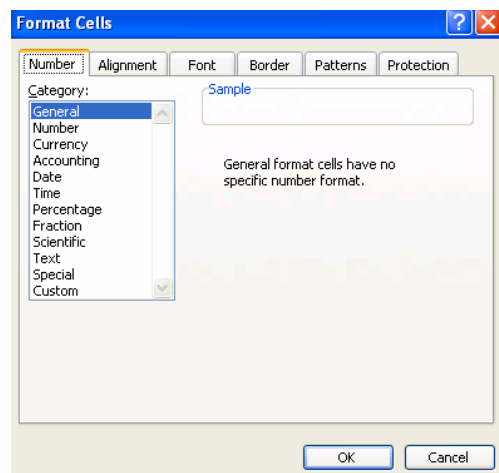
Format Cells

Number
Alignment
Font
Border
Patterns
Protection

Category:
General
Number
Currency
Accounting
Date
Time
Percentage
Fraction
Scientific
Text
Special
Custom

Sample

General format cells have no specific number format.

OK
Cancel